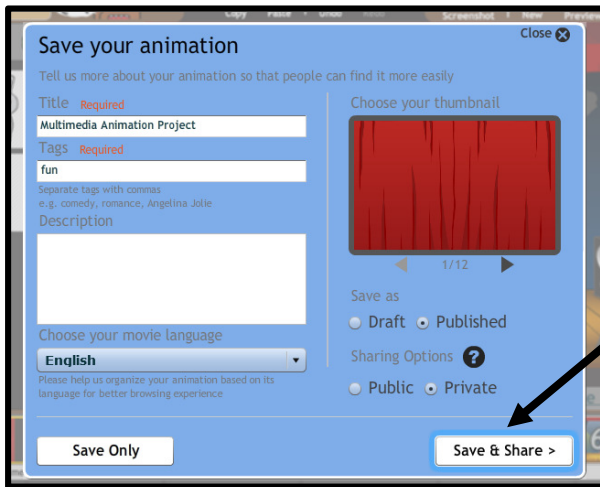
Copy Paste Undo Redo Screenshot New Preview

Save your animation

Close

Tell us more about your animation so that people can find it more easily

Title Required

Multimedia Animation Project

Tags Required

fun

Separate tags with commas
e.g. comedy, romance, Angelina Jolie

Description

Choose your movie language

English

Please help us organize your animation based on its language for better browsing experience

Choose your thumbnail

1/12

Save as

Draft Published

Sharing Options ?

Public Private

Save Only

Save & Share >